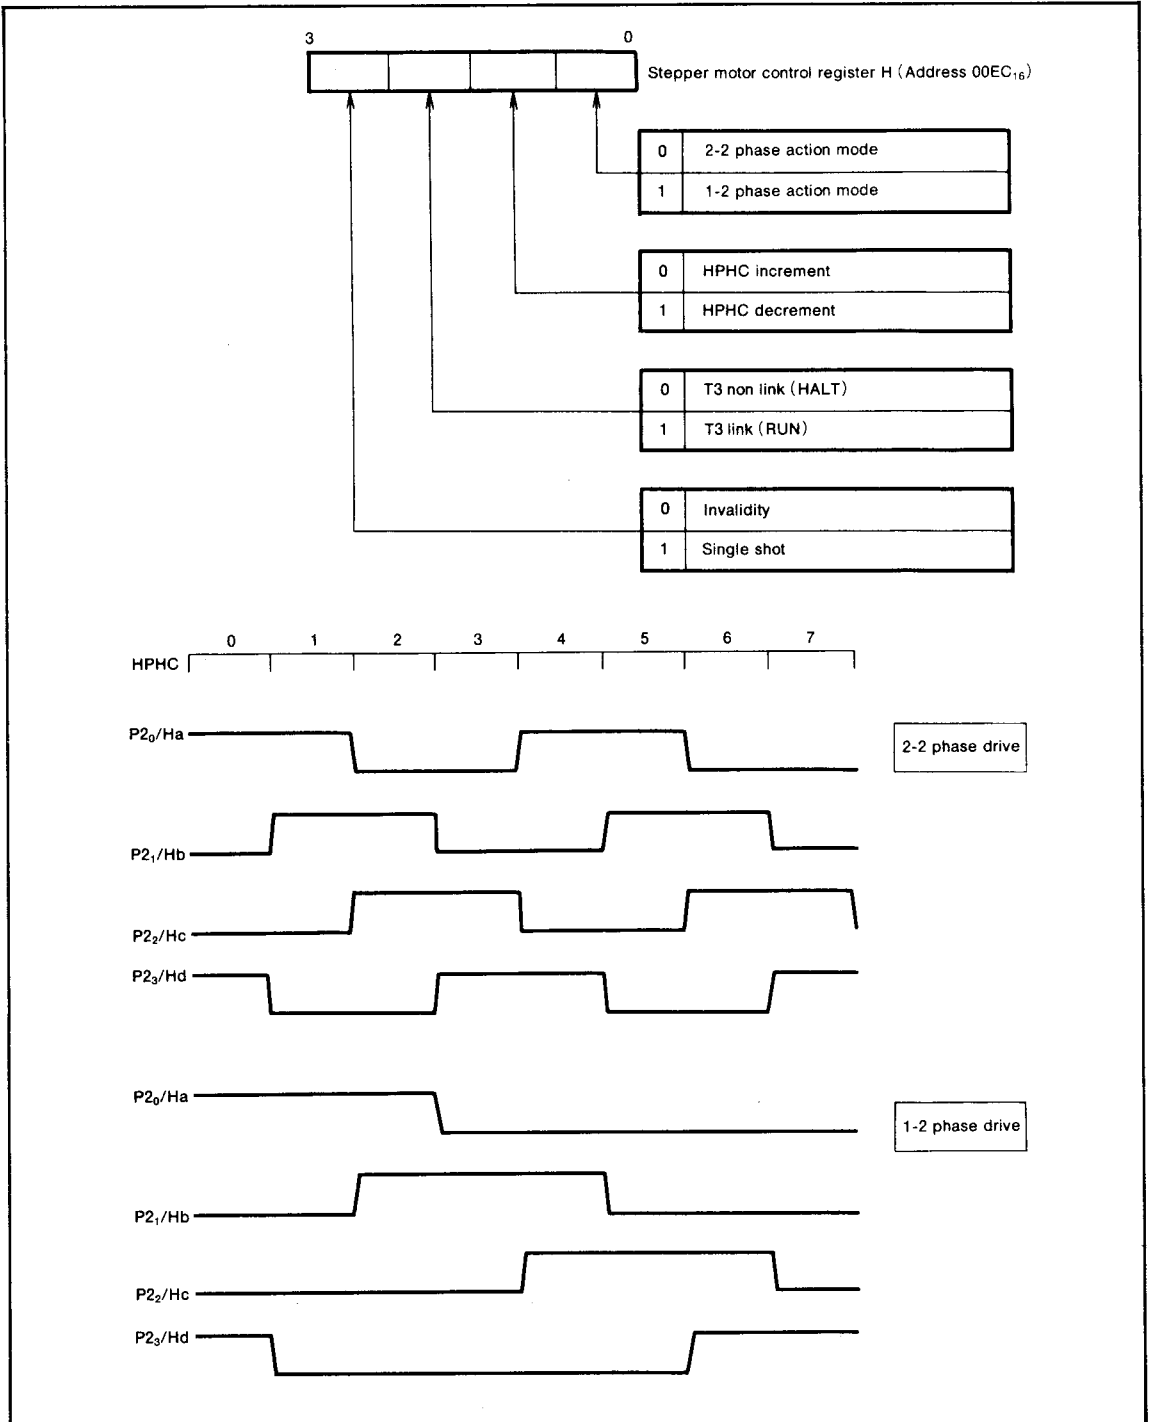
3 0

Stepper motor control register H (Address $00EC_{16}$)

| 0 | 2-2 phase action mode |
|---|---|
| 1 | 1-2 phase action mode |

| 0 | HPHC increment |
|---|---|
| 1 | HPHC decrement |

| 0 | T3 non link (HALT) |
|---|---|
| 1 | T3 link (RUN) |

| 0 | Invalidity |
|---|---|
| 1 | Single shot |

HPHC 0 1 2 3 4 5 6 7

$P2_0$/Ha

$P2_1$/Hb

$P2_2$/Hc

$P2_3$/Hd

2-2 phase drive

$P2_0$/Ha

$P2_1$/Hb

$P2_2$/Hc

$P2_3$/Hd

1-2 phase drive